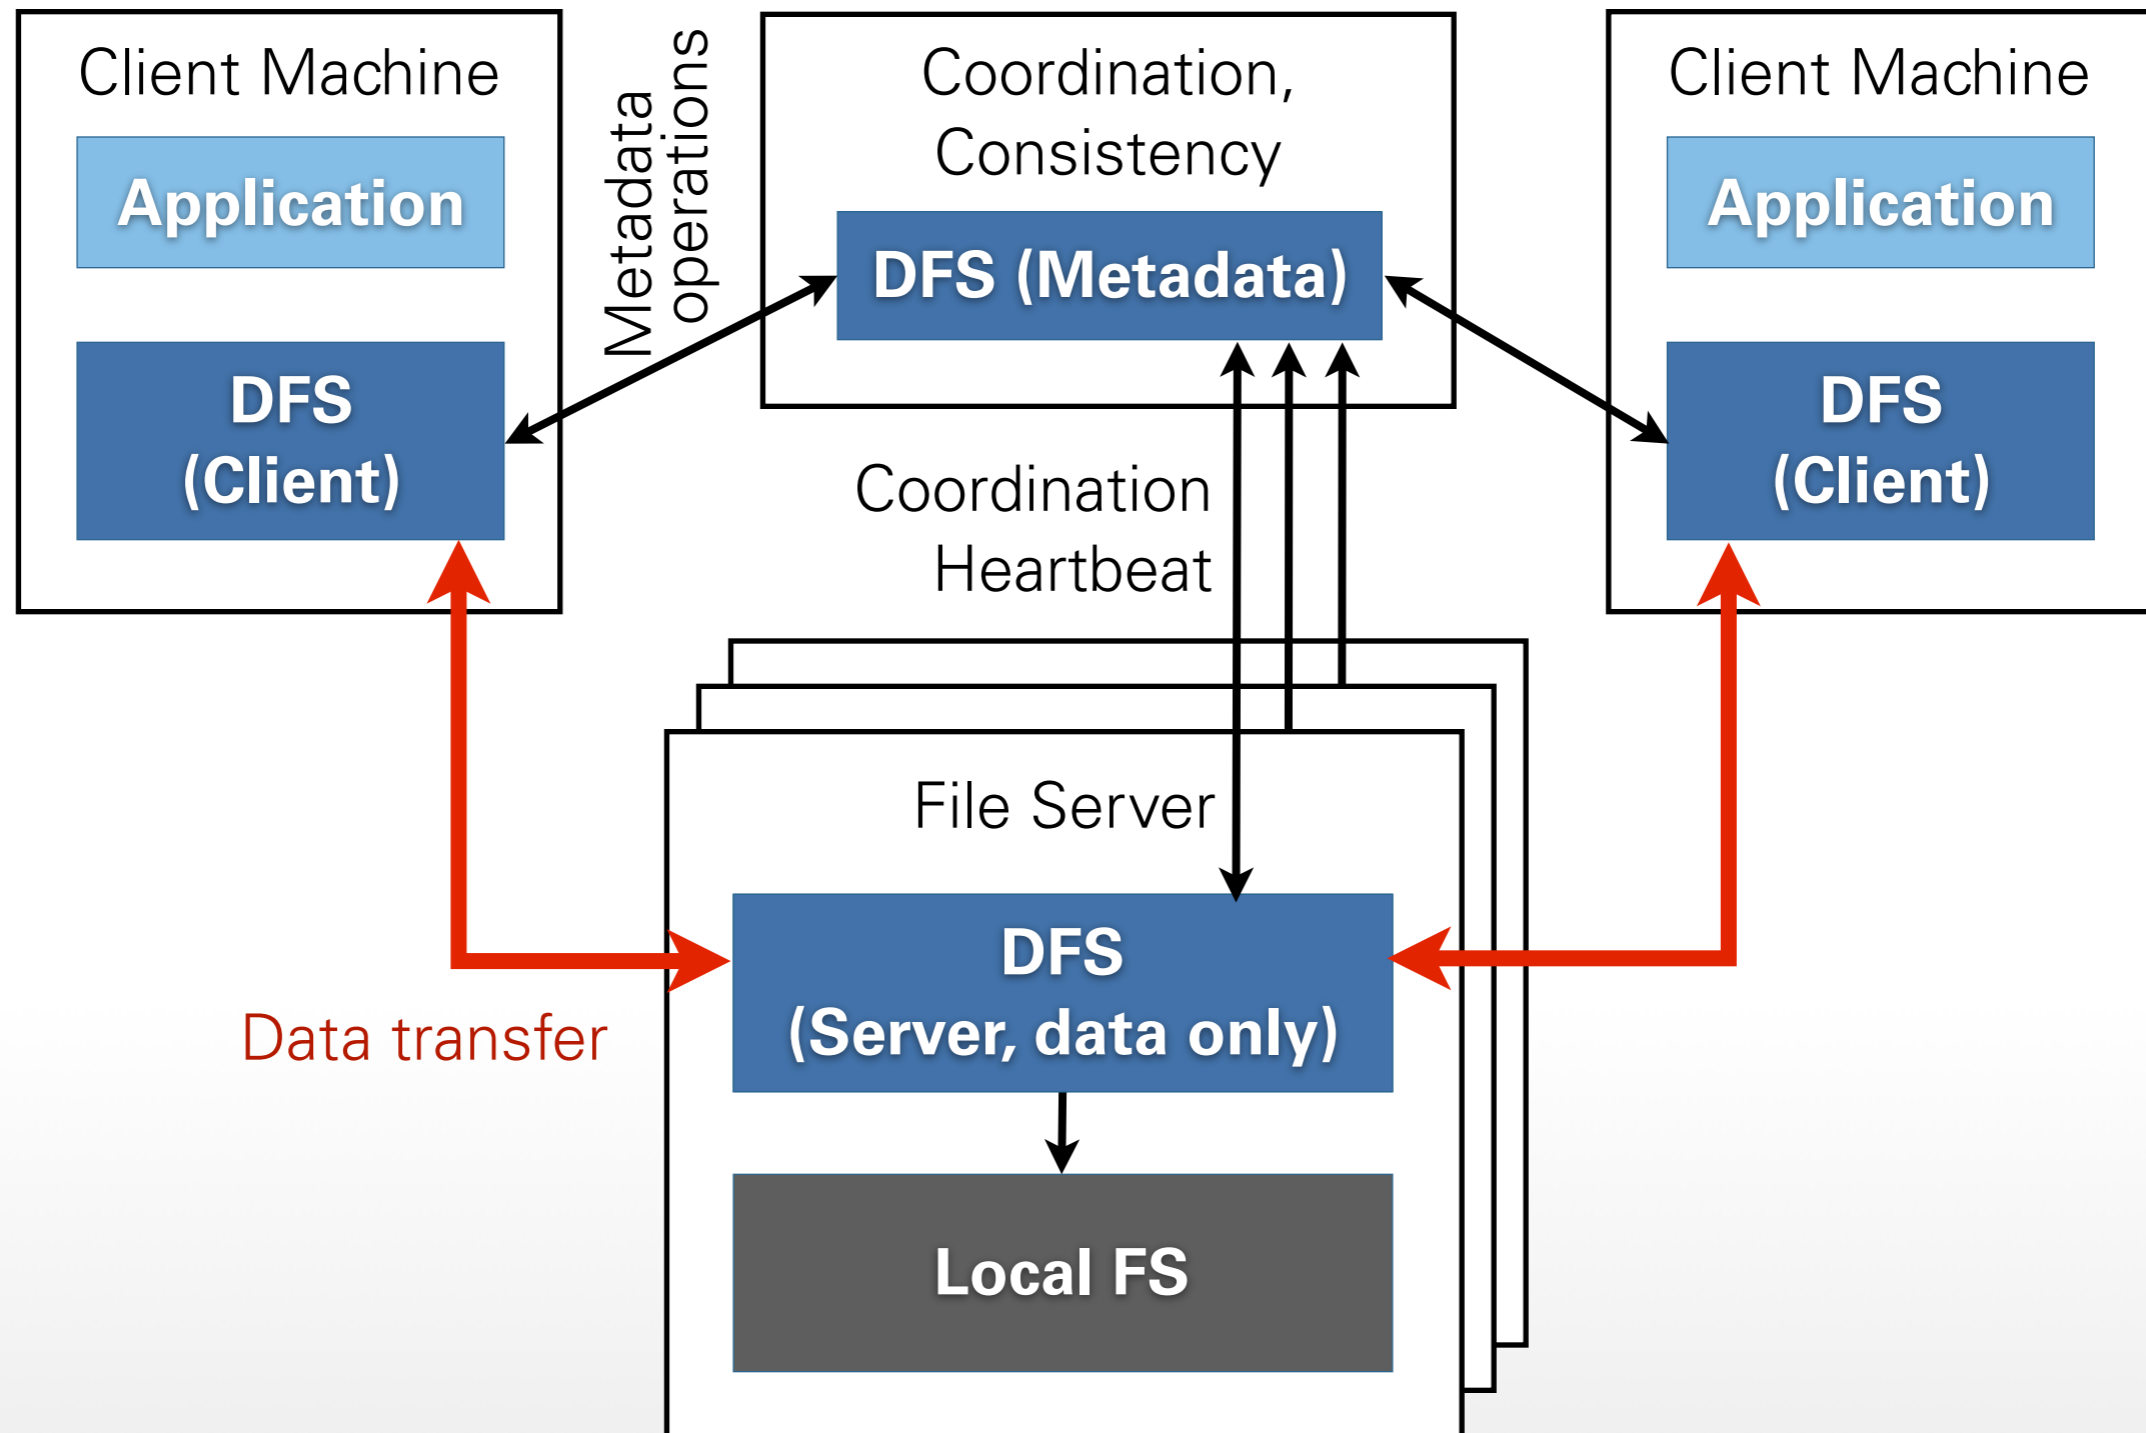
Client Machine

Application

DFS
(Client)

Metadata operations

Coordination, Consistency

DFS (Metadata)

Client Machine

Application

DFS
(Client)

Coordination
Heartbeat

File Server

DFS
(Server, data only)

Data transfer

Local FS